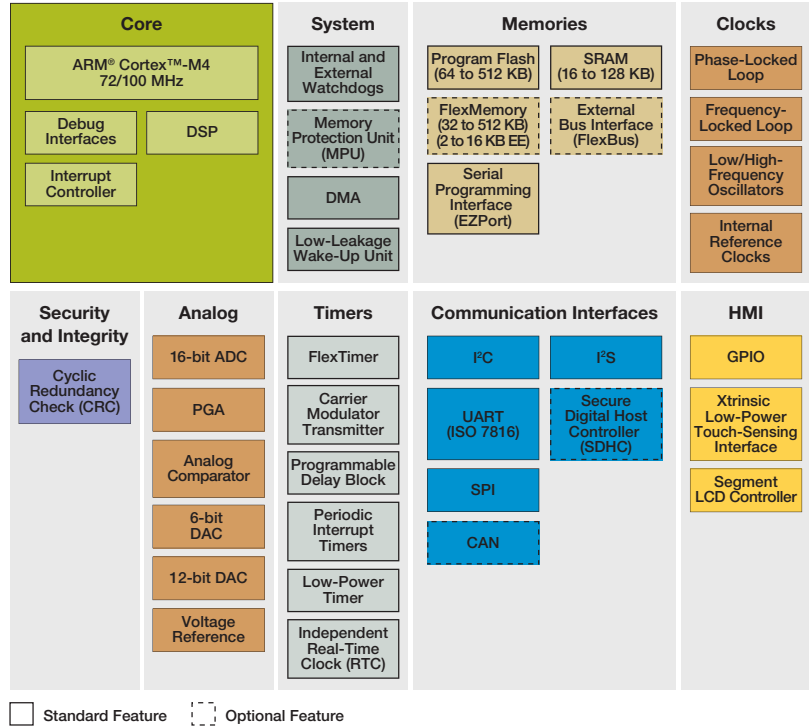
Core

ARM® Cortex™-M4
72/100 MHz

Debug Interfaces

DSP

Interrupt Controller

System

Internal and External Watchdogs

Memory Protection Unit (MPU)

DMA

Low-Leakage Wake-Up Unit

Memories

Program Flash (64 to 512 KB)

SRAM (16 to 128 KB)

FlexMemory (32 to 512 KB) (2 to 16 KB EE)

External Bus Interface (FlexBus)

Serial Programming Interface (EZPort)

Clocks

Phase-Locked Loop

Frequency-Locked Loop

Low/High-Frequency Oscillators

Internal Reference Clocks

Security and Integrity

Cyclic Redundancy Check (CRC)

Analog

16-bit ADC

PGA

Analog Comparator

6-bit DAC

12-bit DAC

Voltage Reference

Timers

FlexTimer

Carrier Modulator Transmitter

Programmable Delay Block

Periodic Interrupt Timers

Low-Power Timer

Independent Real-Time Clock (RTC)

Communication Interfaces

I$^2$C

I$^2$S

UART (ISO 7816)

Secure Digital Host Controller (SDHC)

SPI

CAN

HMI

GPIO

Xtrinsic Low-Power Touch-Sensing Interface

Segment LCD Controller

Standard Feature

Optional Feature